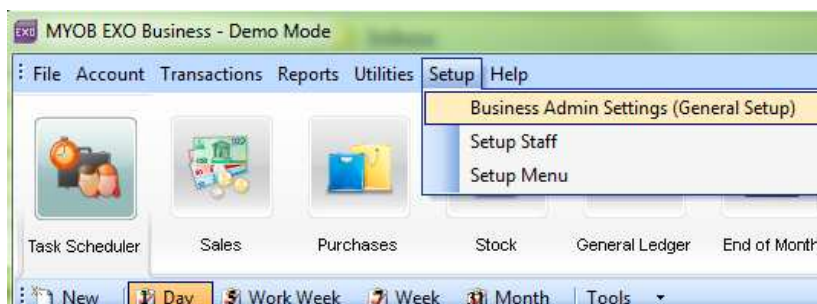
EXO MYOB EXO Business - Demo Mode

File Account Transactions Reports Utilities Setup Help

Business Admin Settings (General Setup)
Setup Staff
Setup Menu

Task Scheduler Sales Purchases Stock General Ledger End of Month

New Day Work Week Week Month Tools